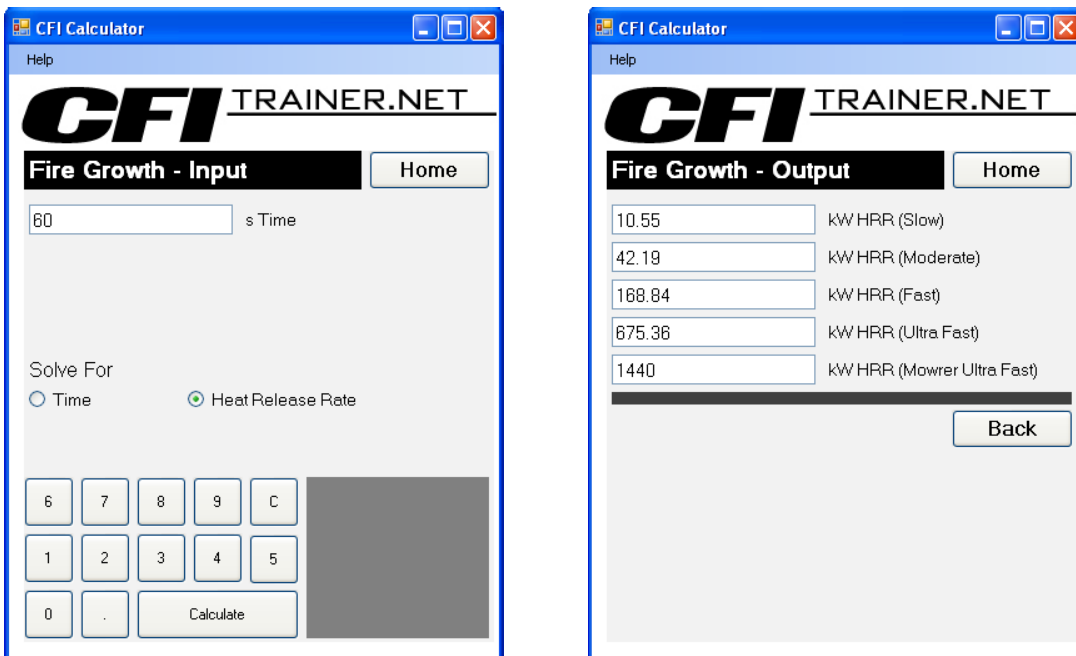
CFI Calculator

Help

CFI TRAINER.NET

Fire Growth - Input

Home

60

s Time

Solve For

Time

Heat Release Rate

6 7 8 9 C

1 2 3 4 5

0 . Calculate

CFI Calculator

Help

CFI TRAINER.NET

Fire Growth - Output

Home

10.55 kW HRR (Slow)

42.19 kW HRR (Moderate)

168.84 kW HRR (Fast)

675.36 kW HRR (Ultra Fast)

1440 kW HRR (Mowrer Ultra Fast)

Back